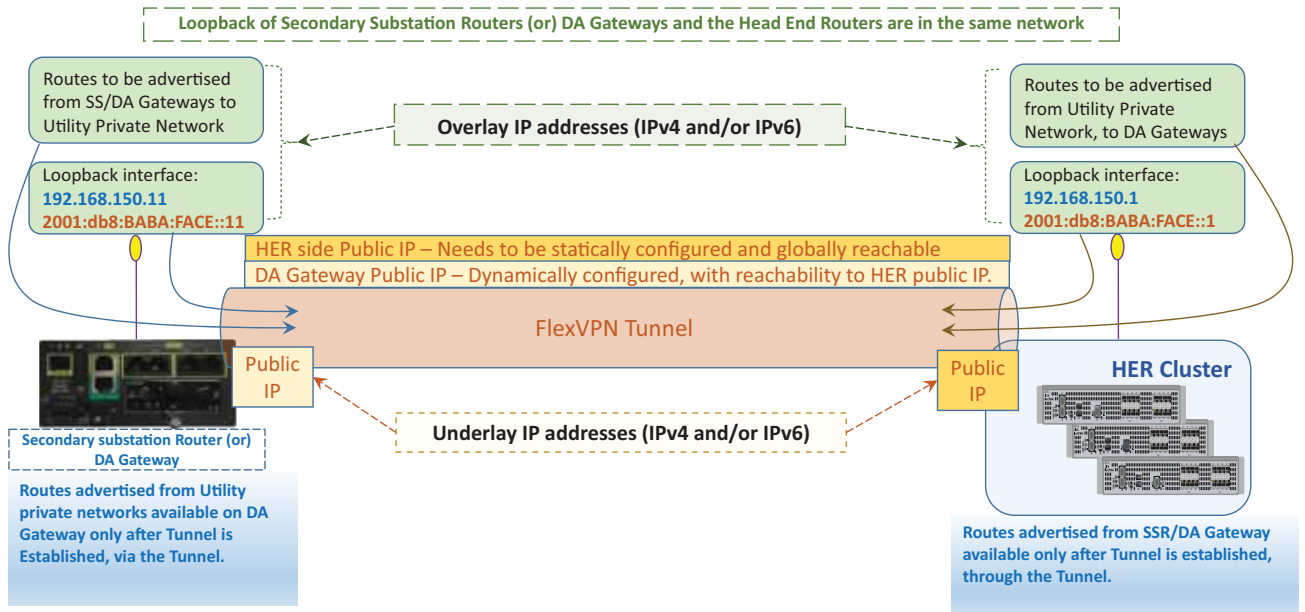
Loopback of Secondary Substation Routers (or) DA Gateways and the Head End Routers are in the same network

Routes to be advertised from SS/DA Gateways to Utility Private Network

Loopback interface:
192.168.150.11
2001:db8:BABA:FACE::11

Overlay IP addresses (IPv4 and/or IPv6)

Routes to be advertised from Utility Private Network, to DA Gateways

Loopback interface:
192.168.150.1
2001:db8:BABA:FACE::1

HER side Public IP – Needs to be statically configured and globally reachable

DA Gateway Public IP – Dynamically configured, with reachability to HER public IP.

FlexVPN Tunnel

Public IP

Public IP

HER Cluster

Underlay IP addresses (IPv4 and/or IPv6)

Secondary substation Router (or) DA Gateway

Routes advertised from Utility private networks available on DA Gateway only after Tunnel is Established, via the Tunnel.

Routes advertised from SSR/DA Gateway available only after Tunnel is established, through the Tunnel.